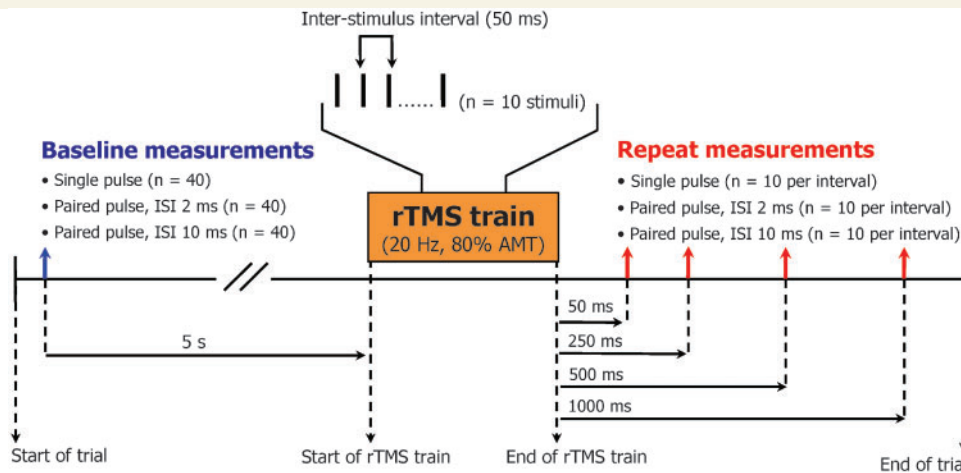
Inter-stimulus interval (50 ms)

...... (n = 10 stimuli)

Baseline measurements
• Single pulse (n = 40)
• Paired pulse, ISI 2 ms (n = 40)
• Paired pulse, ISI 10 ms (n = 40)

rTMS train
(20 Hz, 80% AMT)

Repeat measurements
• Single pulse (n = 10 per interval)
• Paired pulse, ISI 2 ms (n = 10 per interval)
• Paired pulse, ISI 10 ms (n = 10 per interval)

5 s

50 ms
250 ms
500 ms
1000 ms

Start of trial

Start of rTMS train

End of rTMS train

End of tria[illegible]